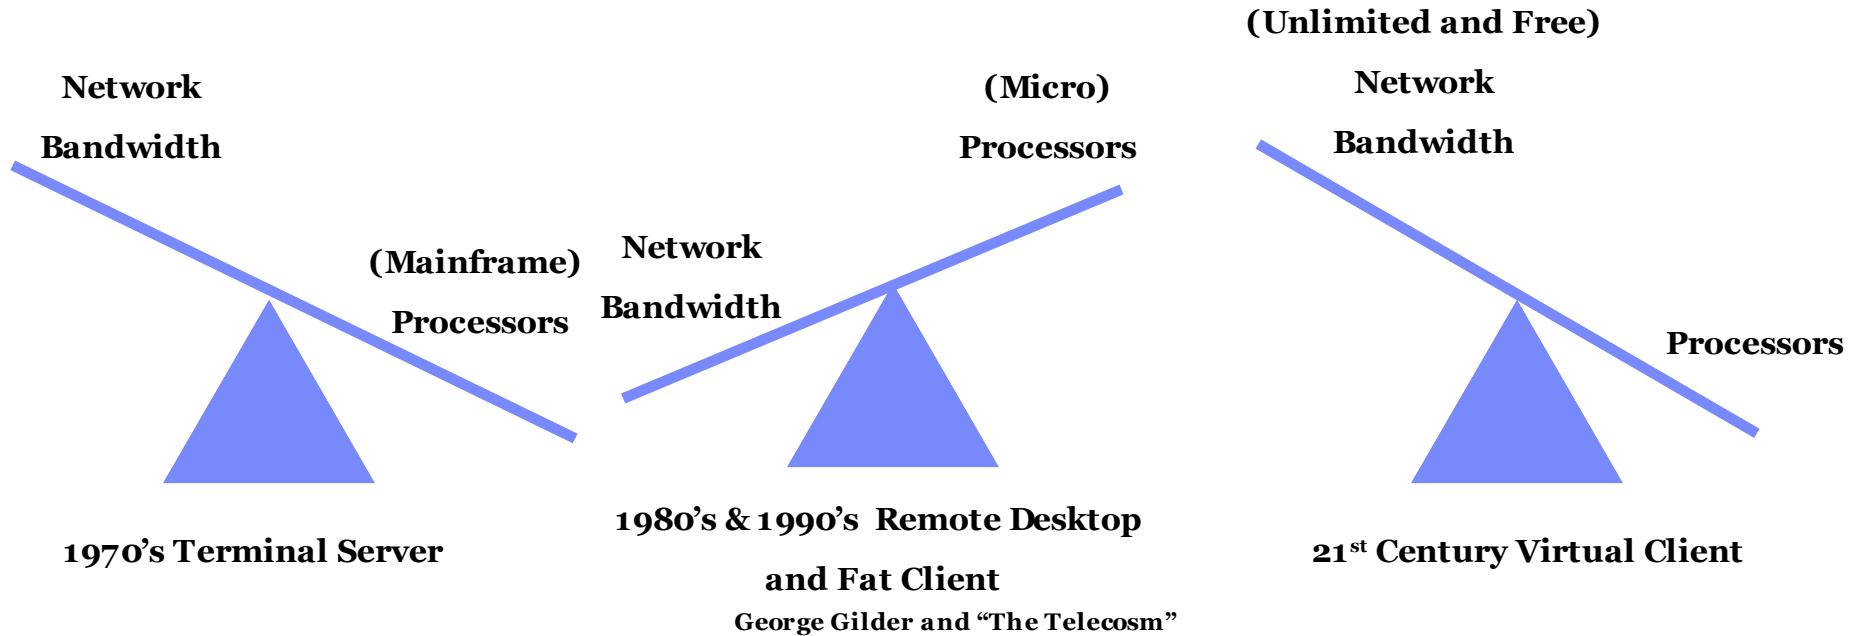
Network
Bandwidth

(Mainframe)
Processors

1970's Terminal Server

(Micro)
Processors

Network
Bandwidth

1980's & 1990's Remote Desktop and Fat Client

George Gilder and "The Telecosm"

(Unlimited and Free)
Network
Bandwidth

Processors

21$^{st}$ Century Virtual Client